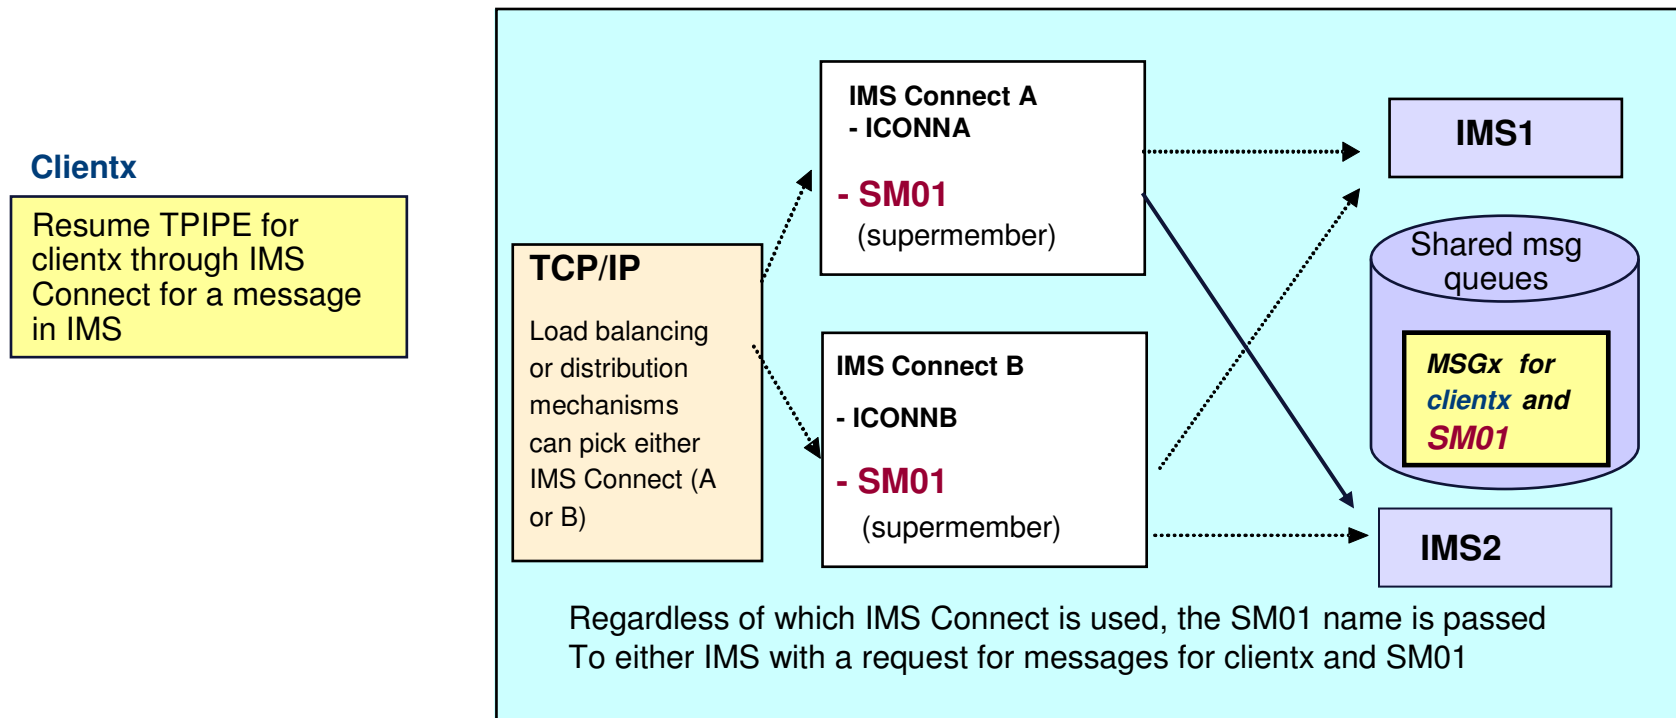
Clientx

Resume TPIPE for clientx through IMS Connect for a message in IMS

TCP/IP

Load balancing or distribution mechanisms can pick either IMS Connect (A or B)

IMS Connect A
- ICONNA

- SM01
(supermember)

IMS Connect B

- ICONNB

- SM01
(supermember)

IMS1

Shared msg queues

MSGx for clientx and SM01

IMS2

Regardless of which IMS Connect is used, the SM01 name is passed
To either IMS with a request for messages for clientx and SM01